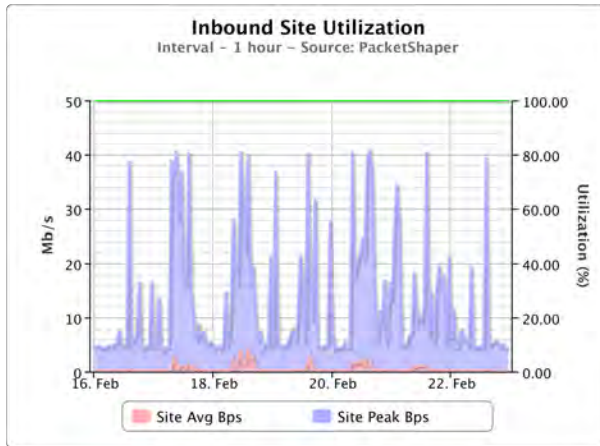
Inbound Site Utilization
Interval - 1 hour - Source: PacketShaper

Mb/s
50
40
30
20
10
0

Utilization (%)
100.00
80.00
60.00
40.00
20.00
0.00

16. Feb
18. Feb
20. Feb
22. Feb

Site Avg Bps
Site Peak Bps